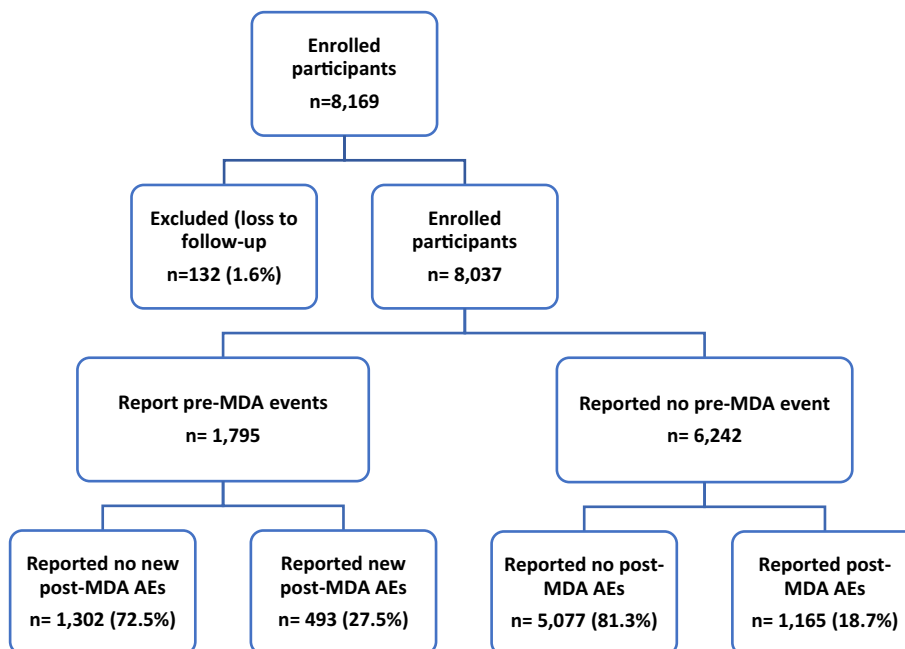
Enrolled participants
n=8,169

Excluded (loss to follow-up
n=132 (1.6%)

Enrolled participants
n= 8,037

Report pre-MDA events
n= 1,795

Reported no pre-MDA event
n= 6,242

Reported no new post-MDA AEs
n= 1,302 (72.5%)

Reported new post-MDA AEs
n= 493 (27.5%)

Reported no post-MDA AEs
n= 5,077 (81.3%)

Reported post-MDA AEs
n= 1,165 (18.7%)